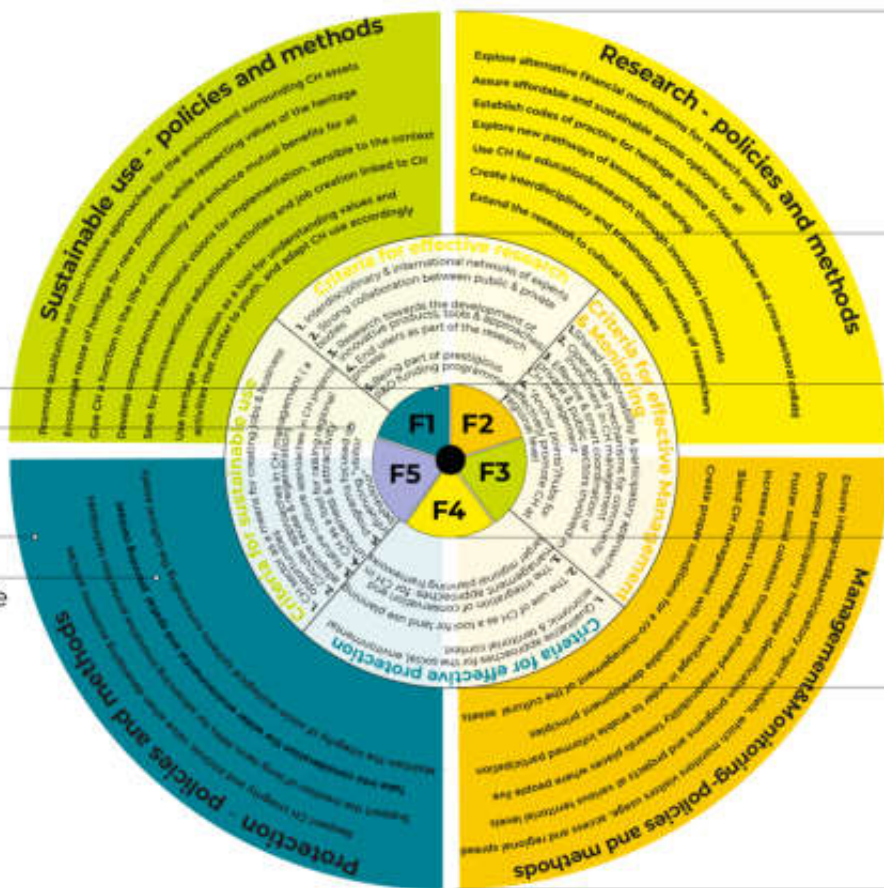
Sustainable use - policies and methods

Promote qualitative and non-invasive approaches for the environment surrounding CH assets
Encourage reuse of heritage for new purposes, while respecting values of the heritage
Give CH a function in the life of community and enhance mutual benefits for all
Develop comprehensive territorial visions for implementation, sensible to the context
Seek for sustainable economic activities and job creation linked to CH
Use heritage approaches as a tool for understanding values and activities that matter to people, and adapt CH use accordingly

Research - policies and methods

Explore alternative financial mechanisms for research projects
Assure affordable and sustainable access options for all
Establish codes of practice for heritage science
Explore new pathways of knowledge sharing
Use CH for education/research through innovative instruments
Create interdisciplinary and international networks of researchers
Extend the research to cultural landscapes

Criteria for effective research
1. Interdisciplinary & international network of experts
2. Strong collaboration between public & private sector
3. Research towards the development of innovative products, tools & approaches
4. End users as part of the research process
5. Being part of prestigious EU funding programmes

Criteria for effective Management & Monitoring

Criteria for effective protection
1. Qualitative & territorial context
2. The use of CH as a tool for land use planning
3. The integration of conservation and urban planning

Criteria for sustainable use

F1
F2
F3
F4
F5

Management&Monitoring - policies and methods

Ensure integrated
Develop
Foster
Increase
Blend CH management
Create

Protection - policies and methods

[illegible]